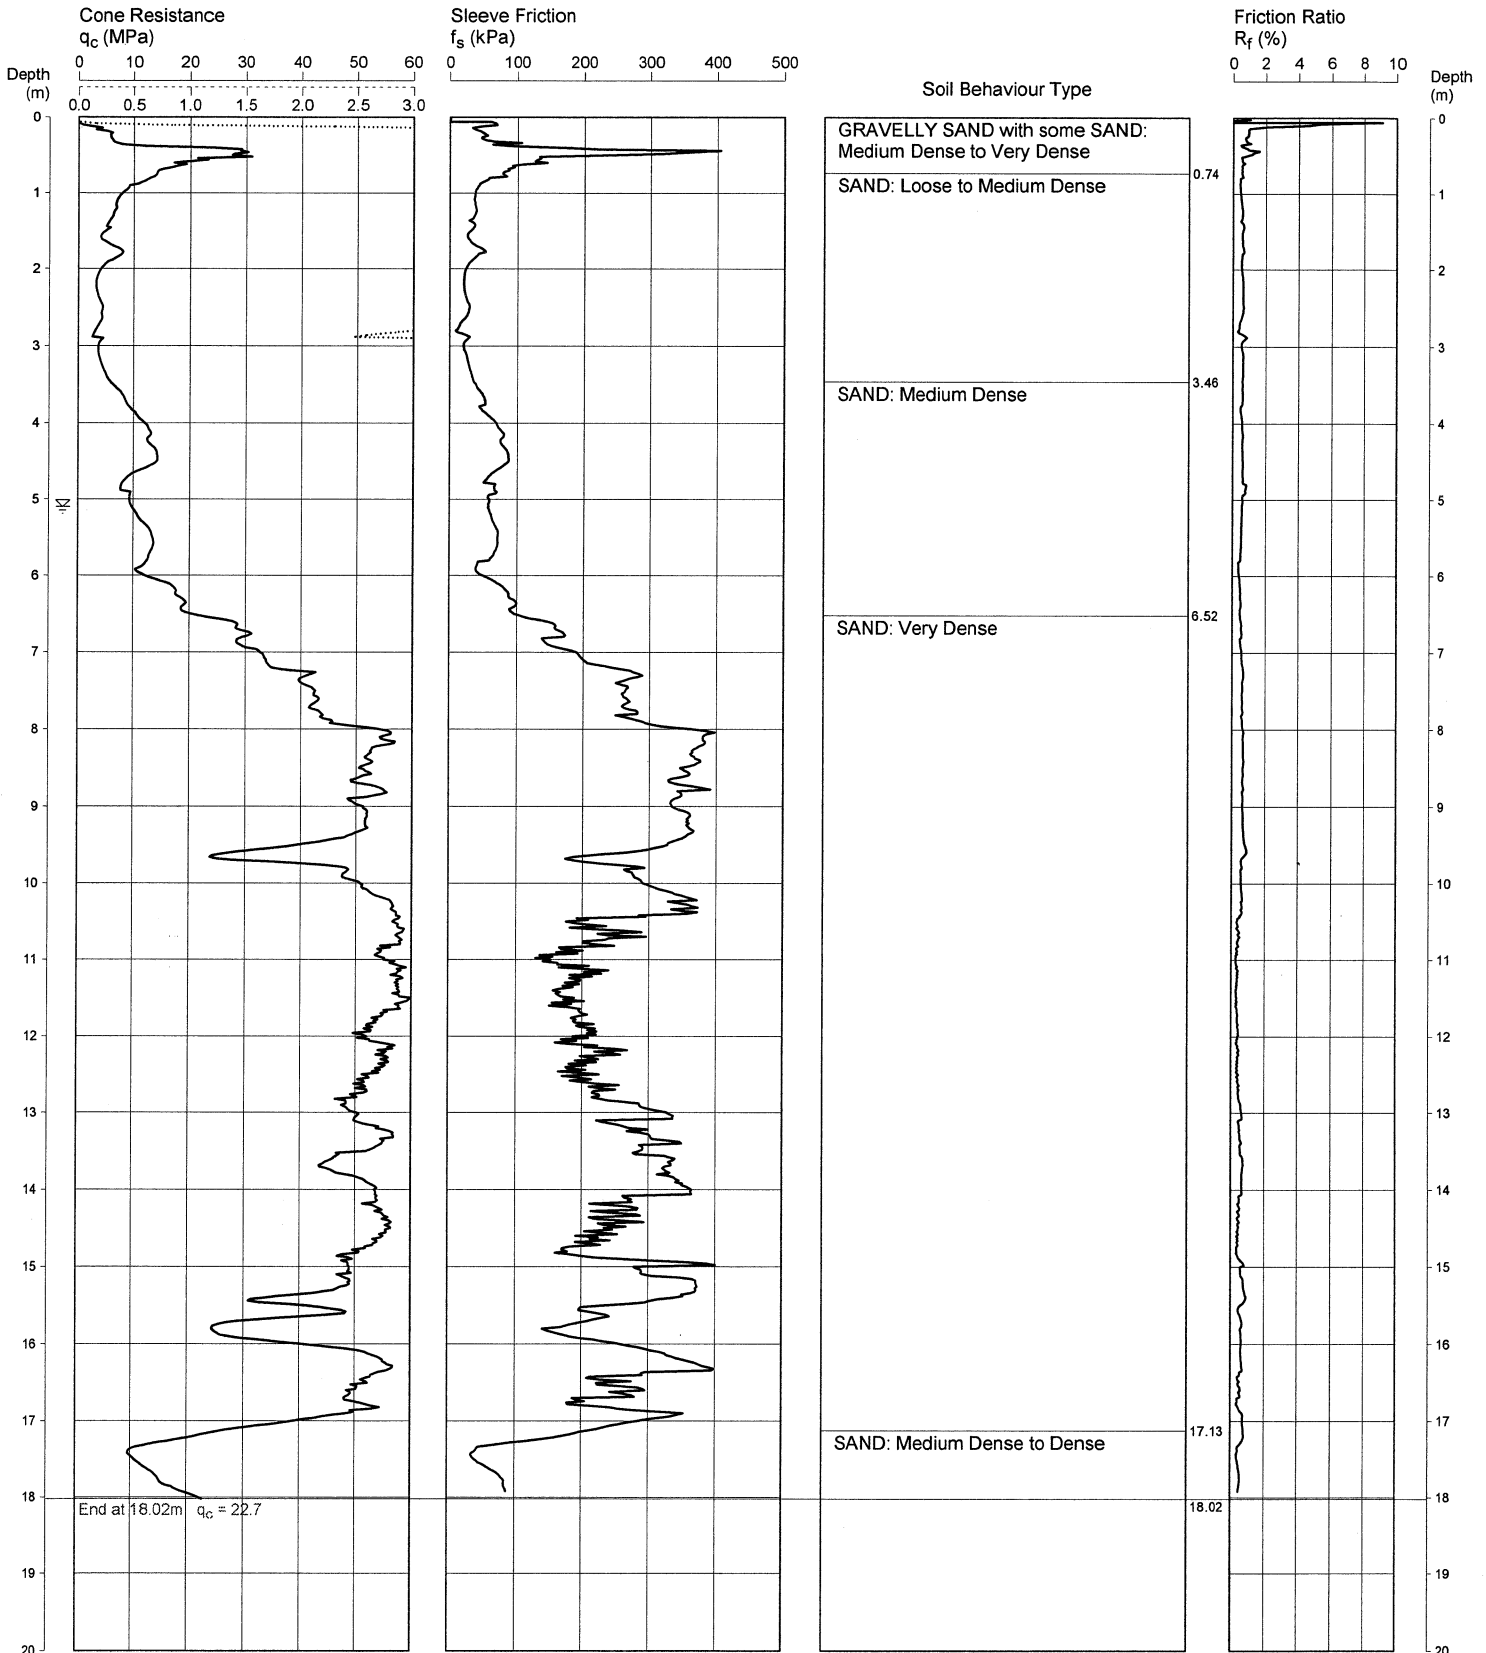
Cone Resistance
$q_c$ (MPa)
0 10 20 30 40 50 60
Depth (m)
0.0 0.5 1.0 1.5 2.0 2.5 3.0

Sleeve Friction
$f_s$ (kPa)
0 100 200 300 400 500

Soil Behaviour Type

Friction Ratio
$R_f$ (%)
0 2 4 6 8 10

Depth (m)

0 1 2 3 4 5 6 7 8 9 10 11 12 13 14 15 16 17 18 19 20

GRAVELLY SAND with some SAND: Medium Dense to Very Dense
0.74
SAND: Loose to Medium Dense
3.46
SAND: Medium Dense
6.52
SAND: Very Dense
17.13
SAND: Medium Dense to Dense
18.02

End at 18.02m $q_c$ = 22.7

0 1 2 3 4 5 6 7 8 9 10 11 12 13 14 15 16 17 18 19 20